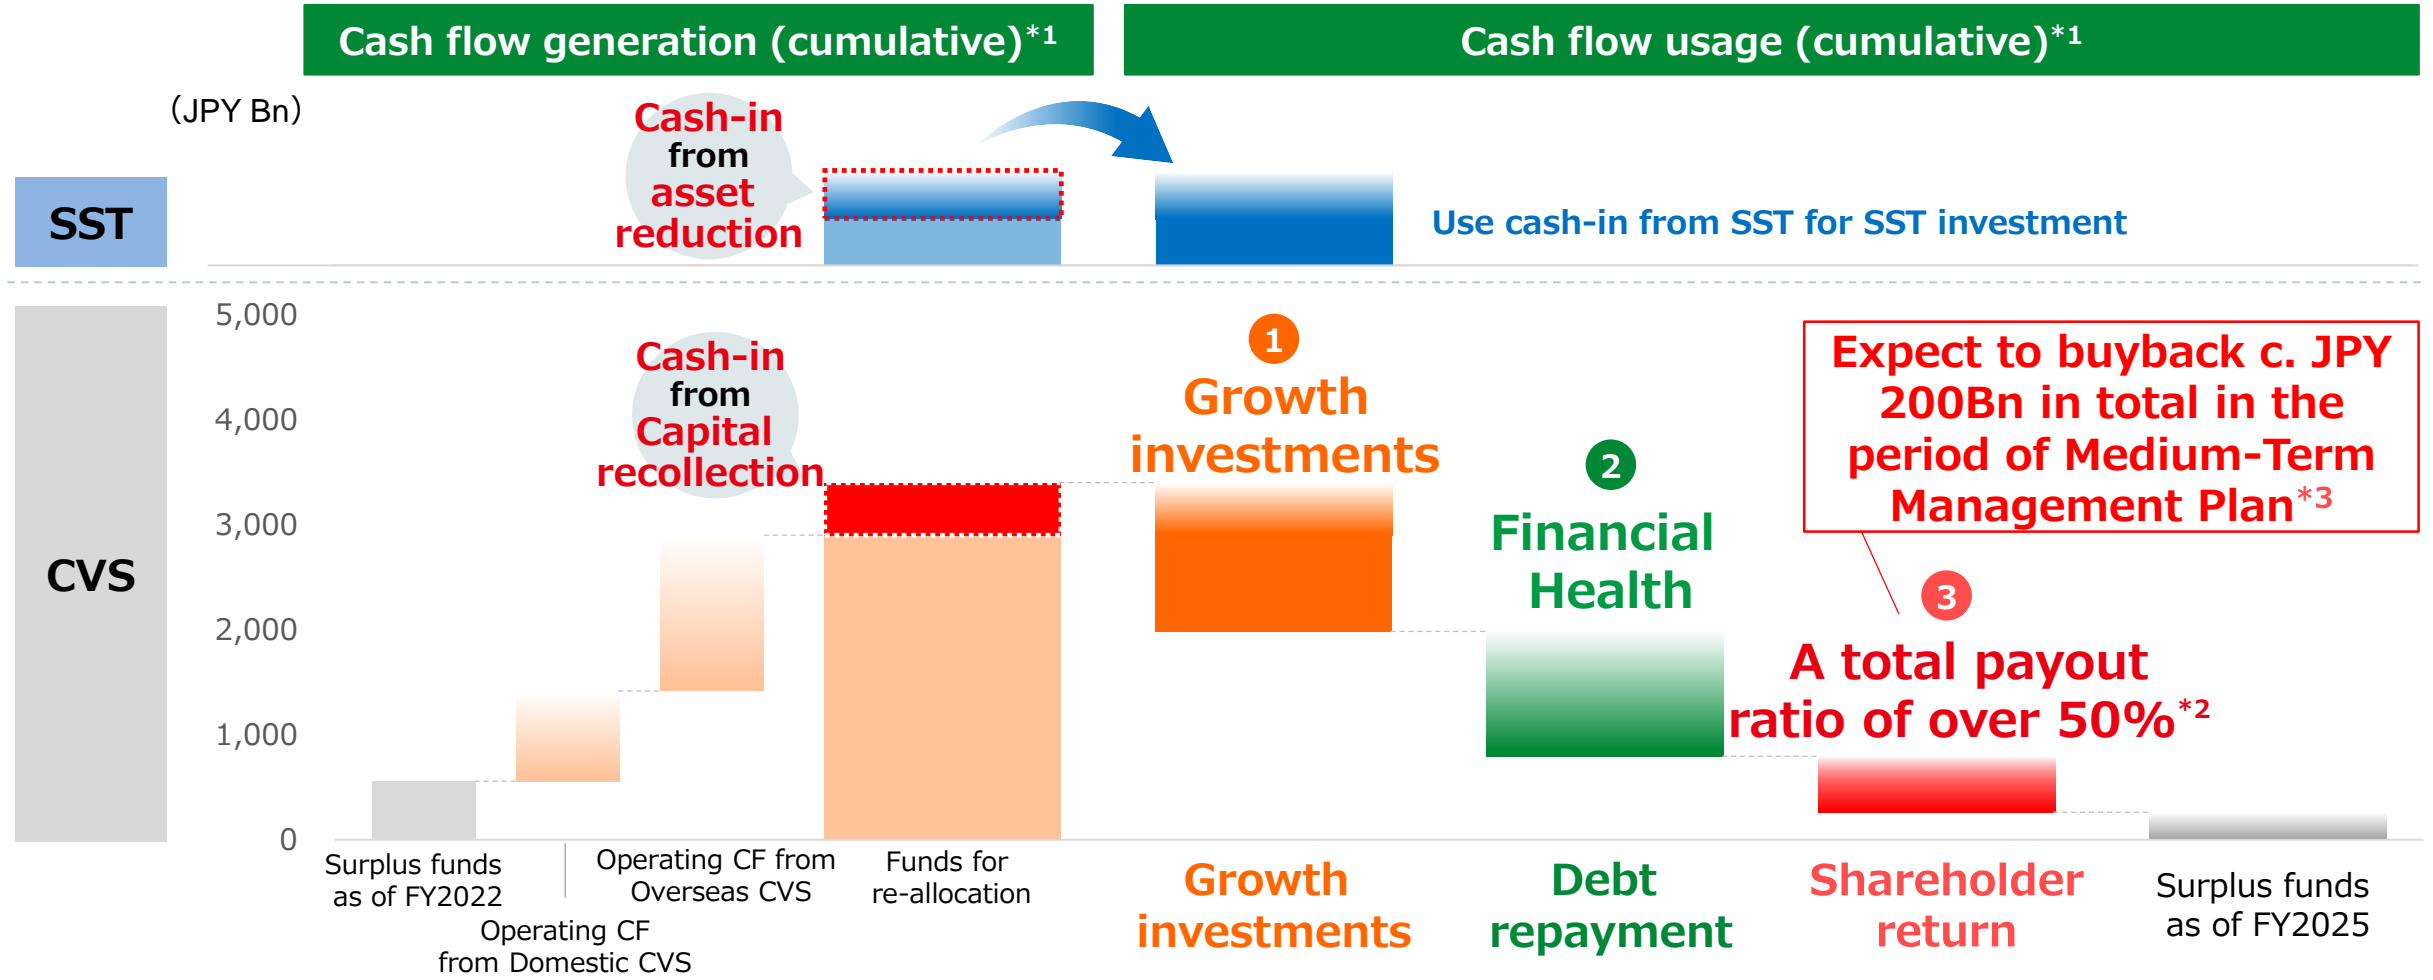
Cash flow generation (cumulative)$^{*1}$

Cash flow usage (cumulative)$^{*1}$

(JPY Bn)

SST

Cash-in from asset reduction

Use cash-in from SST for SST investment

CVS

5,000
4,000
3,000
2,000
1,000
0

Cash-in from Capital recollection

1 Growth investments

2 Financial Health

Expect to buyback c. JPY 200Bn in total in the period of Medium-Term Management Plan$^{*3}$

3 A total payout ratio of over 50%$^{*2}$

Surplus funds as of FY2022

Operating CF from Domestic CVS

Operating CF from Overseas CVS

Funds for re-allocation

Growth investments

Debt repayment

Shareholder return

Surplus funds as of FY2025